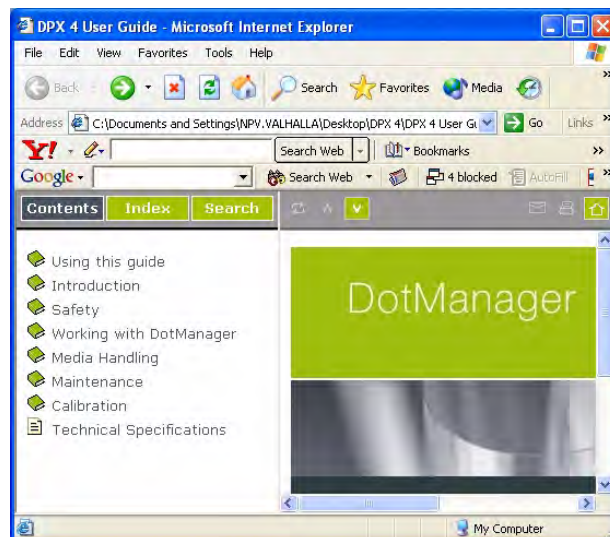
DPX 4 User Guide - Microsoft Internet Explorer

File Edit View Favorites Tools Help

Back Search Favorites Media

Address C:\Documents and Settings\NPV.VALHALLA\Desktop\DPX 4\DPX 4 User Gu Go Links

Y! Search Web Bookmarks

Google Search Web 4 blocked AutoFill

Contents Index Search

Using this guide
Introduction
Safety
Working with DotManager
Media Handling
Maintenance
Calibration
Technical Specifications

DotManager

My Computer